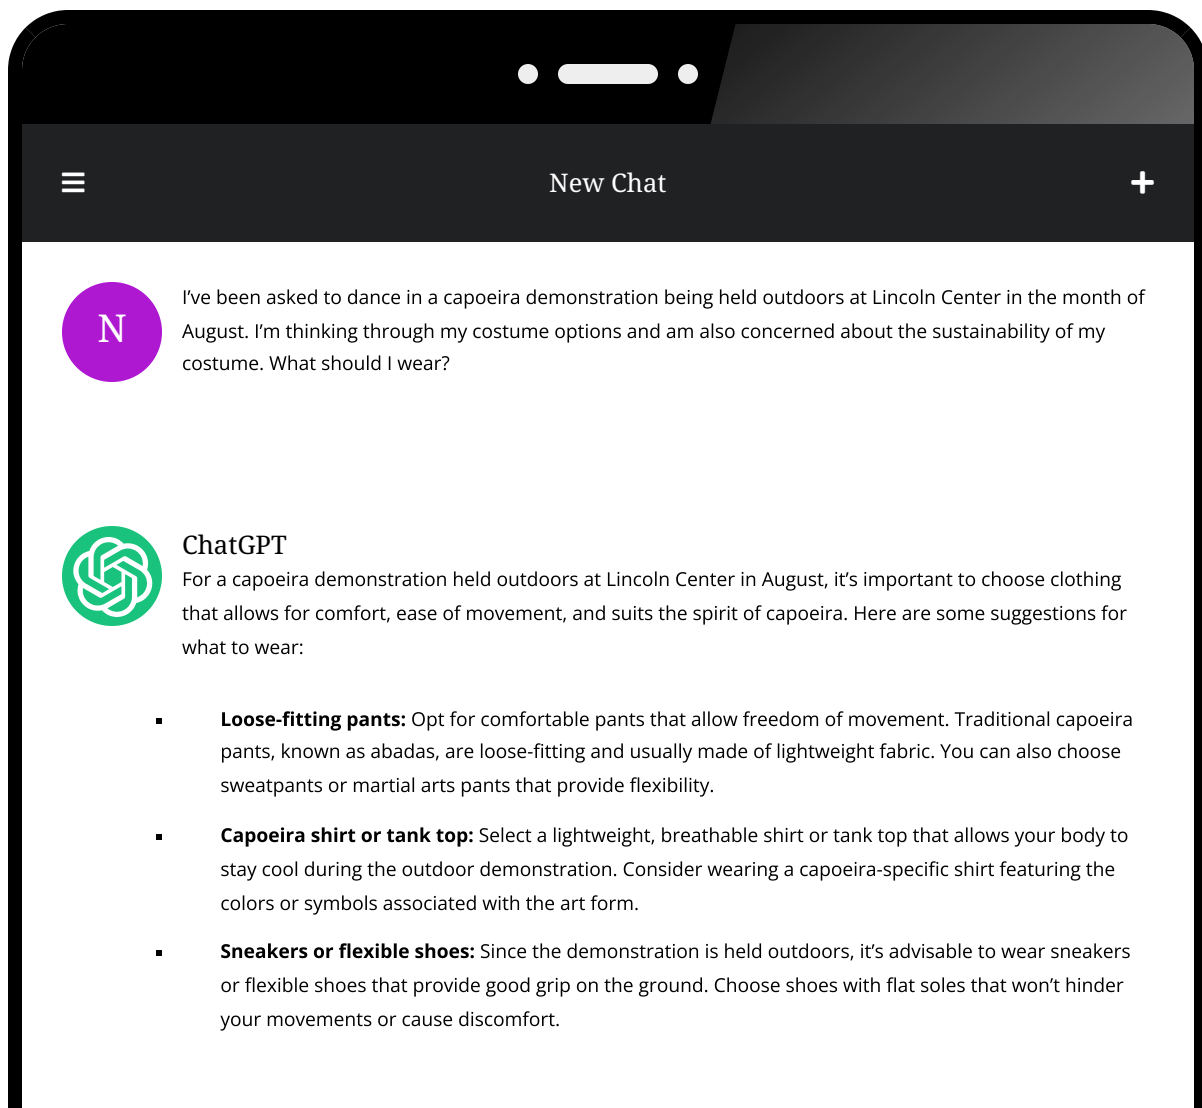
New Chat

N

I've been asked to dance in a capoeira demonstration being held outdoors at Lincoln Center in the month of August. I'm thinking through my costume options and am also concerned about the sustainability of my costume. What should I wear?

ChatGPT

For a capoeira demonstration held outdoors at Lincoln Center in August, it's important to choose clothing that allows for comfort, ease of movement, and suits the spirit of capoeira. Here are some suggestions for what to wear:

- **Loose-fitting pants:** Opt for comfortable pants that allow freedom of movement. Traditional capoeira pants, known as abadas, are loose-fitting and usually made of lightweight fabric. You can also choose sweatpants or martial arts pants that provide flexibility.
- **Capoeira shirt or tank top:** Select a lightweight, breathable shirt or tank top that allows your body to stay cool during the outdoor demonstration. Consider wearing a capoeira-specific shirt featuring the colors or symbols associated with the art form.
- **Sneakers or flexible shoes:** Since the demonstration is held outdoors, it's advisable to wear sneakers or flexible shoes that provide good grip on the ground. Choose shoes with flat soles that won't hinder your movements or cause discomfort.